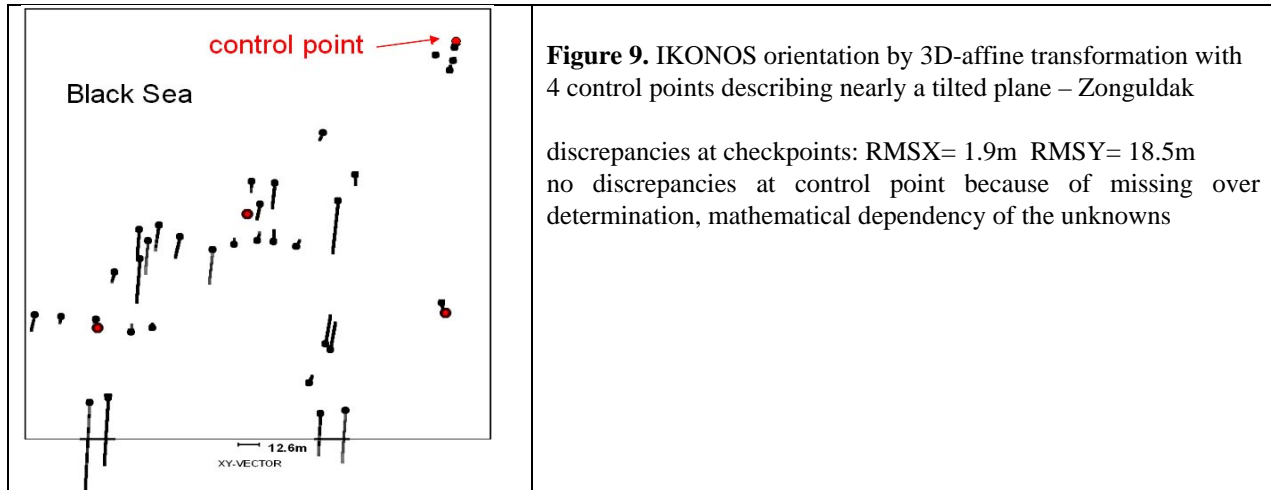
control point

Black Sea

12.6m
XY-VECTOR

**Figure 9.** IKONOS orientation by 3D-affine transformation with 4 control points describing nearly a tilted plane – Zonguldak

discrepancies at checkpoints: RMSX= 1.9m RMSY= 18.5m
no discrepancies at control point because of missing over determination, mathematical dependency of the unknowns